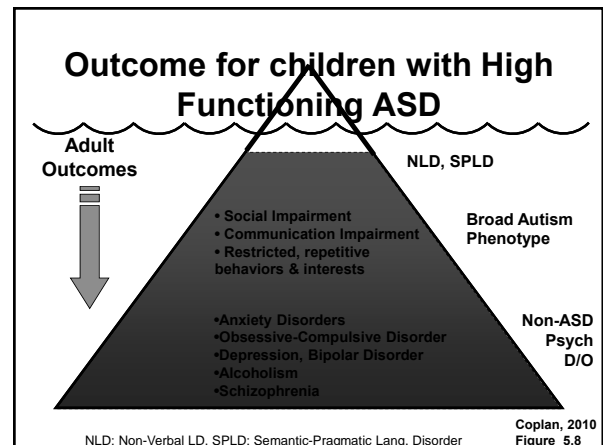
Outcome for children with High Functioning ASD

Adult Outcomes

NLD, SPLD

• Social Impairment
• Communication Impairment
• Restricted, repetitive behaviors & interests

Broad Autism Phenotype

•Anxiety Disorders
•Obsessive-Compulsive Disorder
•Depression, Bipolar Disorder
•Alcoholism
•Schizophrenia

Non-ASD Psych D/O

NLD: Non-Verbal LD, SPLD: Semantic-Pragmatic Lang. Disorder

Coplan, 2010
Figure 5.8